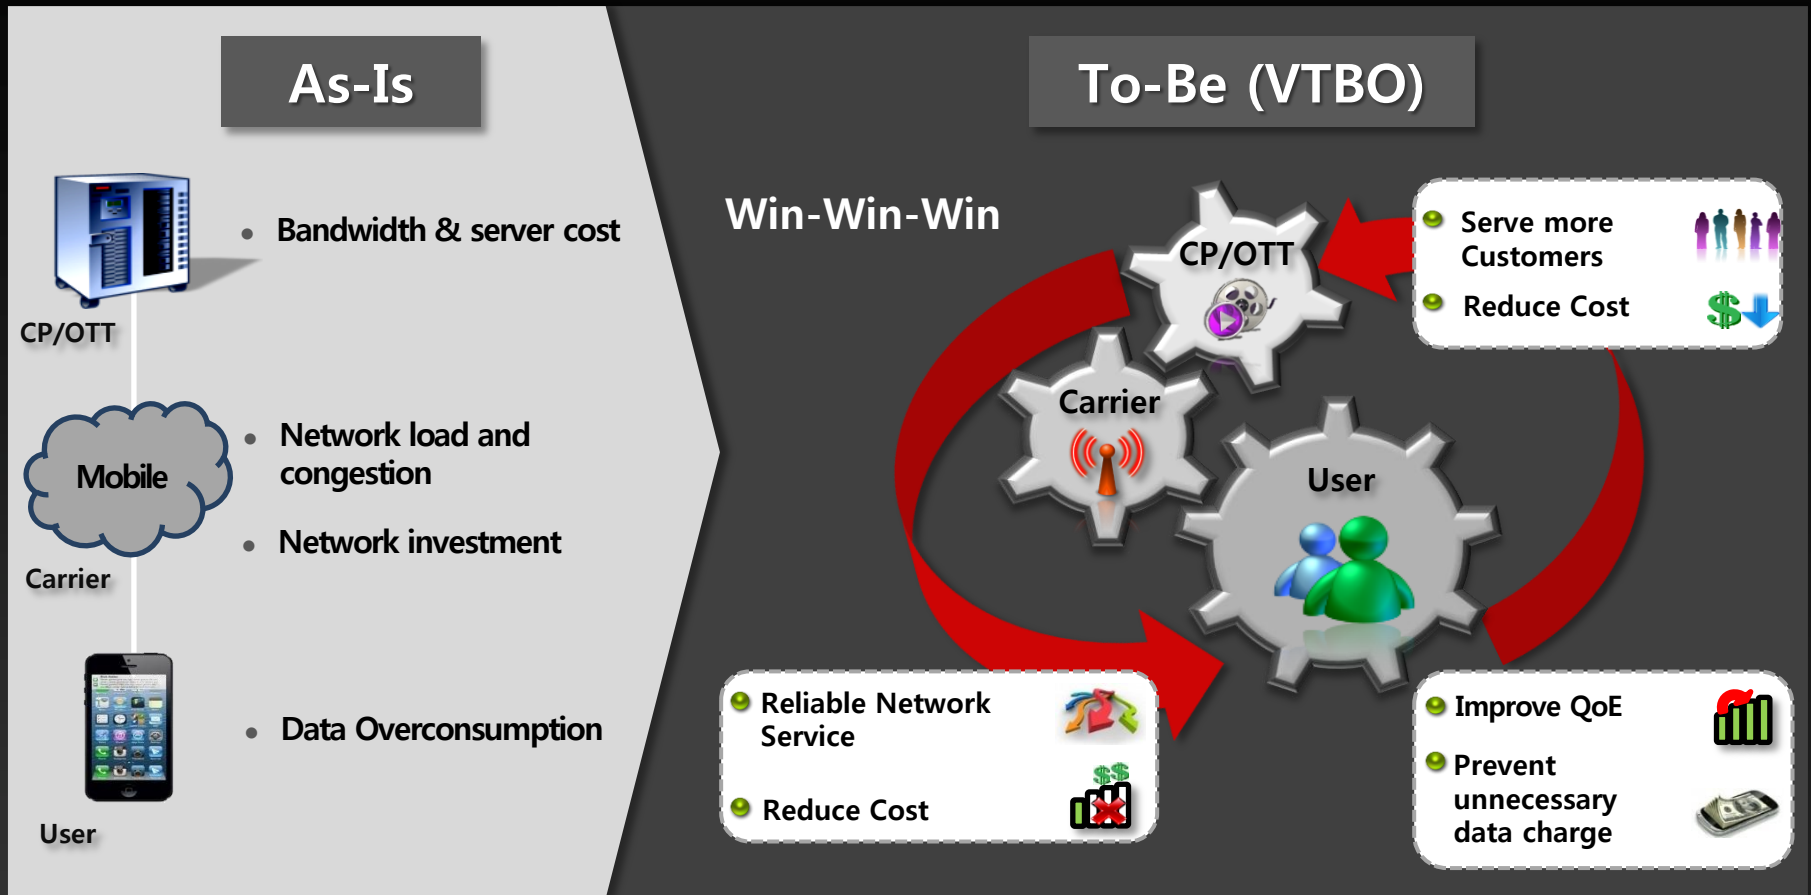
As-Is

CP/OTT

• Bandwidth & server cost

Mobile

Carrier

• Network load and congestion

• Network investment

User

• Data Overconsumption

To-Be (VTBO)

Win-Win-Win

CP/OTT

Carrier

User

Serve more Customers

Reduce Cost

$

Reliable Network Service

Reduce Cost

$$

Improve QoE

Prevent unnecessary data charge